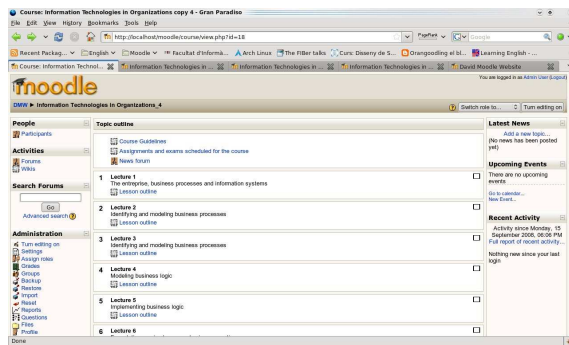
Course: Information Technologies in Organizations copy 4 - Gran Paradiso

File Edit View History Bookmarks Tools Help

http://localhost/moodle/course/view.php?id=18

PageRank Google

Recent Packag... English Moodle Facultat d'Informà... Arch Linux The FiBer talks Curs: Disseny de S... Orangoodling el bl... Learning English - ...

Course: Information Technol... Information Technologies in ... Information Technologies in ... Information Technologies in ... David Moodle Website

moodle

You are logged in as Admin User (Logout)

DMW ▶ Information Technologies in Organizations_4

Switch role to... Turn editing on

People

Participants

Activities

Forums
Wikis

Search Forums

Go
Advanced search

Administration

Turn editing on
Settings
Assign roles
Grades
Groups
Backup
Restore
Import
Reset
Reports
Questions
Files
Profile

Topic outline

Course Guidelines
Assignments and exams scheduled for the course
News forum

1 Lecture 1
The entreprise, business processes and information systems
Lesson outline

2 Lecture 2
Identifying and modeling business processes
Lesson outline

3 Lecture 3
Identifying and modeling business processes
Lesson outline

4 Lecture 4
Modeling business logic
Lesson outline

5 Lecture 5
Implementing business logic
Lesson outline

6 Lecture 6

Latest News

Add a new topic...
(No news has been posted yet)

Upcoming Events

There are no upcoming events

Go to calendar...
New Event...

Recent Activity

Activity since Monday, 15 September 2008, 06:06 PM
Full report of recent activity...

Nothing new since your last login

Done